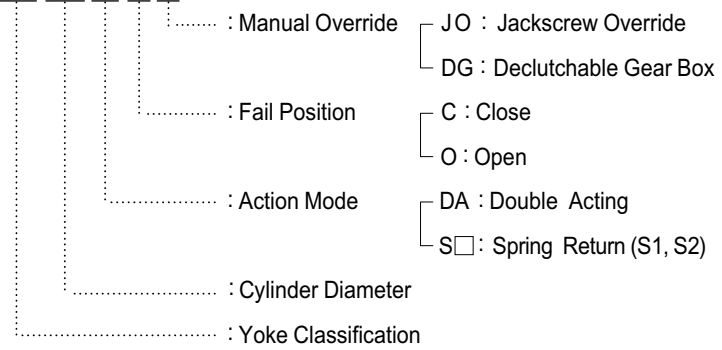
: Manual Override
JO : Jackscrew Override
DG : Declutchable Gear Box

: Fail Position
C : Close
O : Open

: Action Mode
DA : Double Acting
S□ : Spring Return (S1, S2)

: Cylinder Diameter

: Yoke Classification